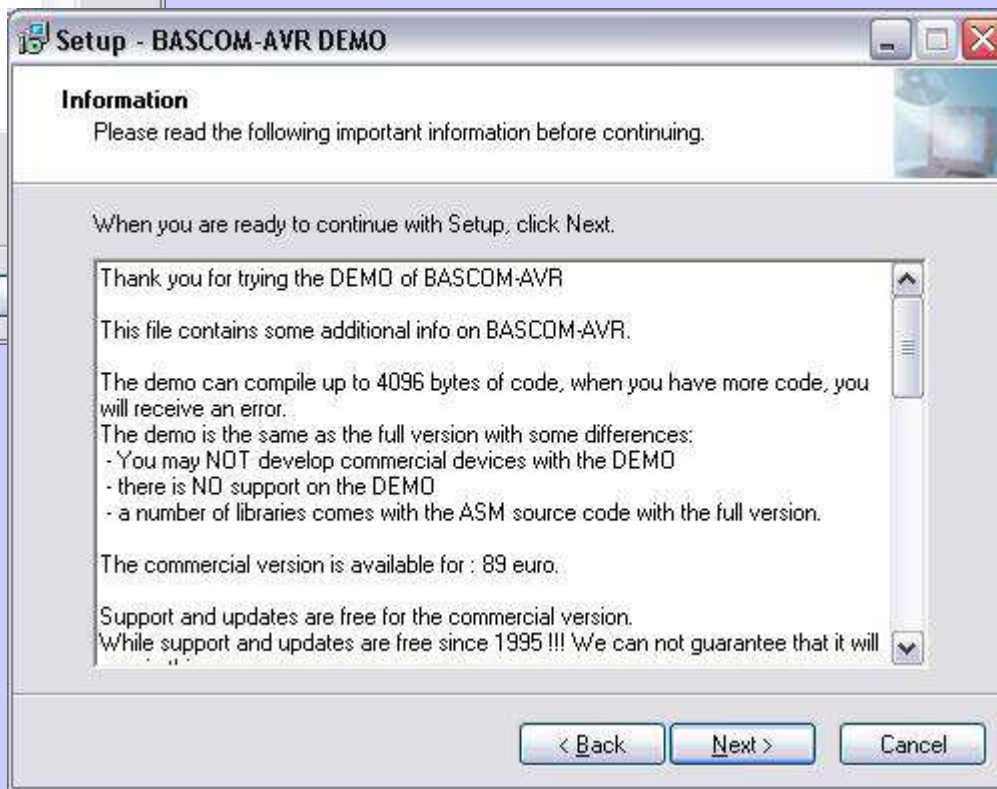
Setup - BASCOM-AVR DEMO

Information
Please read the following important information before continuing.

When you are ready to continue with Setup, click Next.

Thank you for trying the DEMO of BASCOM-AVR

This file contains some additional info on BASCOM-AVR.

The demo can compile up to 4096 bytes of code, when you have more code, you will receive an error.
The demo is the same as the full version with some differences:
- You may NOT develop commercial devices with the DEMO
- there is NO support on the DEMO
- a number of libraries comes with the ASM source code with the full version.

The commercial version is available for : 89 euro.

Support and updates are free for the commercial version.
While support and updates are free since 1995 !!! We can not guarantee that it will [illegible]

< Back Next > Cancel